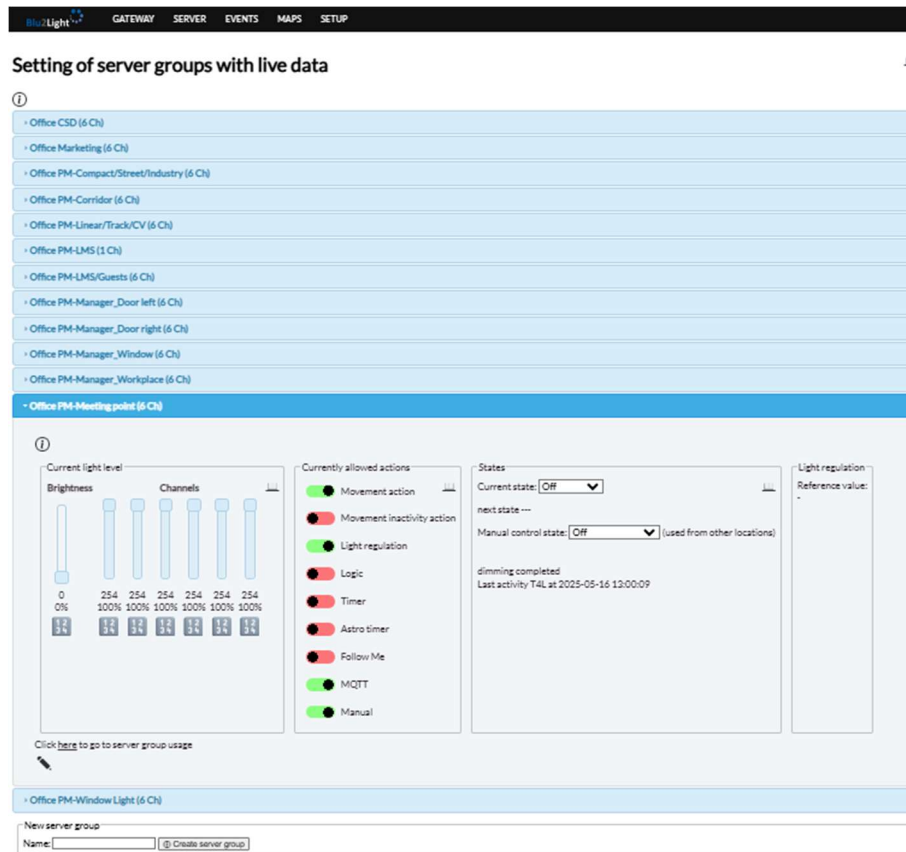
Blu2Light GATEWAY SERVER EVENTS MAPS SETUP

Setting of server groups with live data

Office CSD (6 Ch)
Office Marketing (6 Ch)
Office PM-Compact/Street/Industry (6 Ch)
Office PM-Corridor (6 Ch)
Office PM-Linear/Track/CV (6 Ch)
Office PM-LMS (1 Ch)
Office PM-LMS/Guests (6 Ch)
Office PM-Manager_Door left (6 Ch)
Office PM-Manager_Door right (6 Ch)
Office PM-Manager_Window (6 Ch)
Office PM-Manager_Workplace (6 Ch)
Office PM-Meeting point (6 Ch)

Current light level
Brightness Channels
0 0%
254 100% 254 100% 254 100% 254 100% 254 100% 254 100%
12 34 12 34 12 34 12 34 12 34 12 34 12 34

Currently allowed actions
Movement action
Movement inactivity action
Light regulation
Logic
Timer
Astro timer
Follow Me
MQTT
Manual

States
Current state: Off
next state ---
Manual control state: Off (used from other locations)
dimming completed
Last activity T4L at 2025-05-16 13:00:09

Light regulation
Reference value:
-

Click here to go to server group usage

Office PM-Window Light (6 Ch)

New server group
Name: Create server group